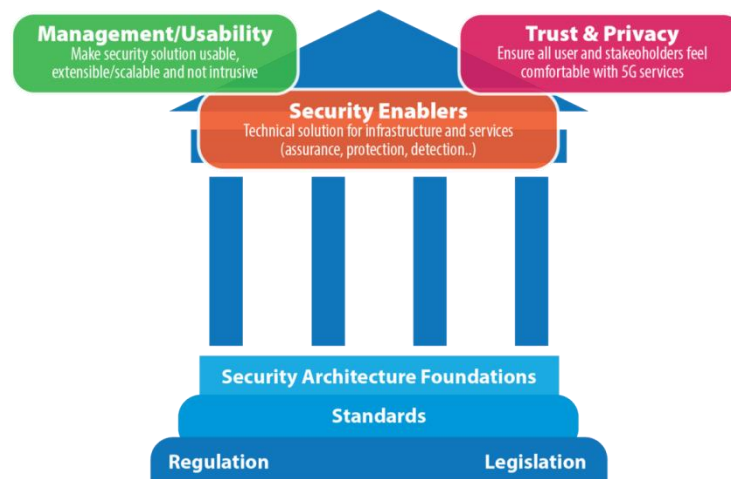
Management/Usability
Make security solution usable, extensible/scalable and not intrusive

Trust & Privacy
Ensure all user and stakeholders feel comfortable with 5G services

Security Enablers
Technical solution for infrastructure and services (assurance, protection, detection..)

Security Architecture Foundations

Standards

Regulation

Legislation